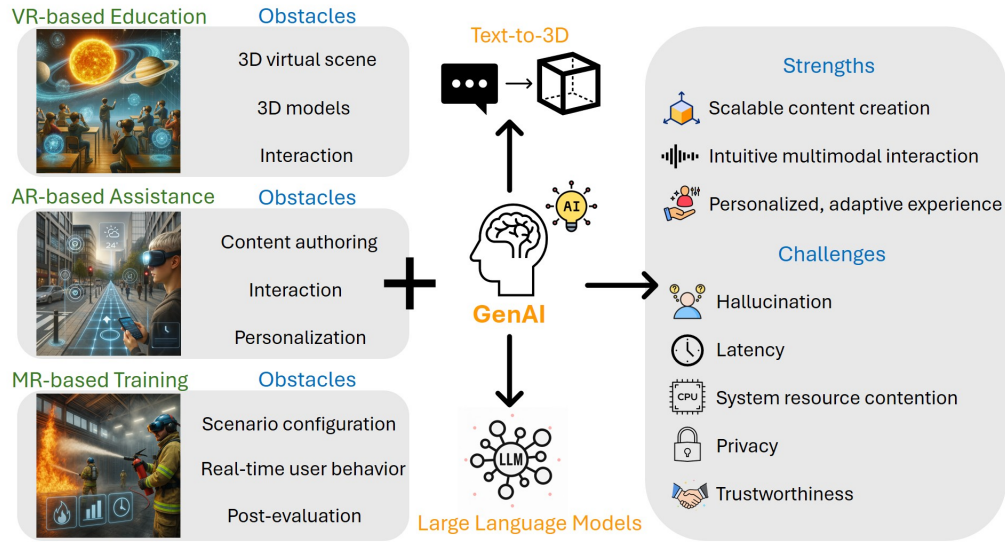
VR-based Education
Obstacles
3D virtual scene
3D models
Interaction

AR-based Assistance
Obstacles
Content authoring
Interaction
Personalization

MR-based Training
Obstacles
Scenario configuration
Real-time user behavior
Post-evaluation

Text-to-3D

AI

GenAI

LLM

Large Language Models

Strengths
Scalable content creation
Intuitive multimodal interaction
Personalized, adaptive experience

Challenges
Hallucination
Latency
CPU
System resource contention
Privacy
Trustworthiness